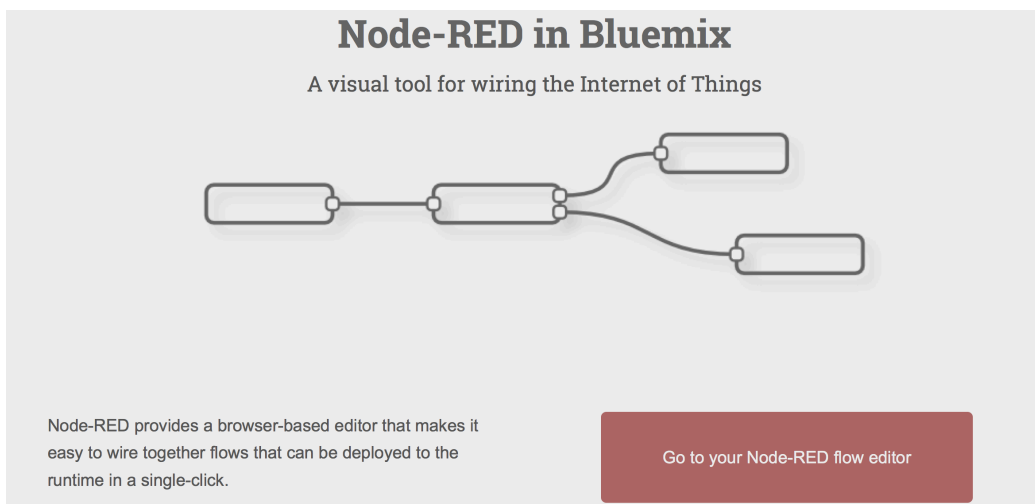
Node-RED in Bluemix

A visual tool for wiring the Internet of Things

Node-RED provides a browser-based editor that makes it easy to wire together flows that can be deployed to the runtime in a single-click.

Go to your Node-RED flow editor